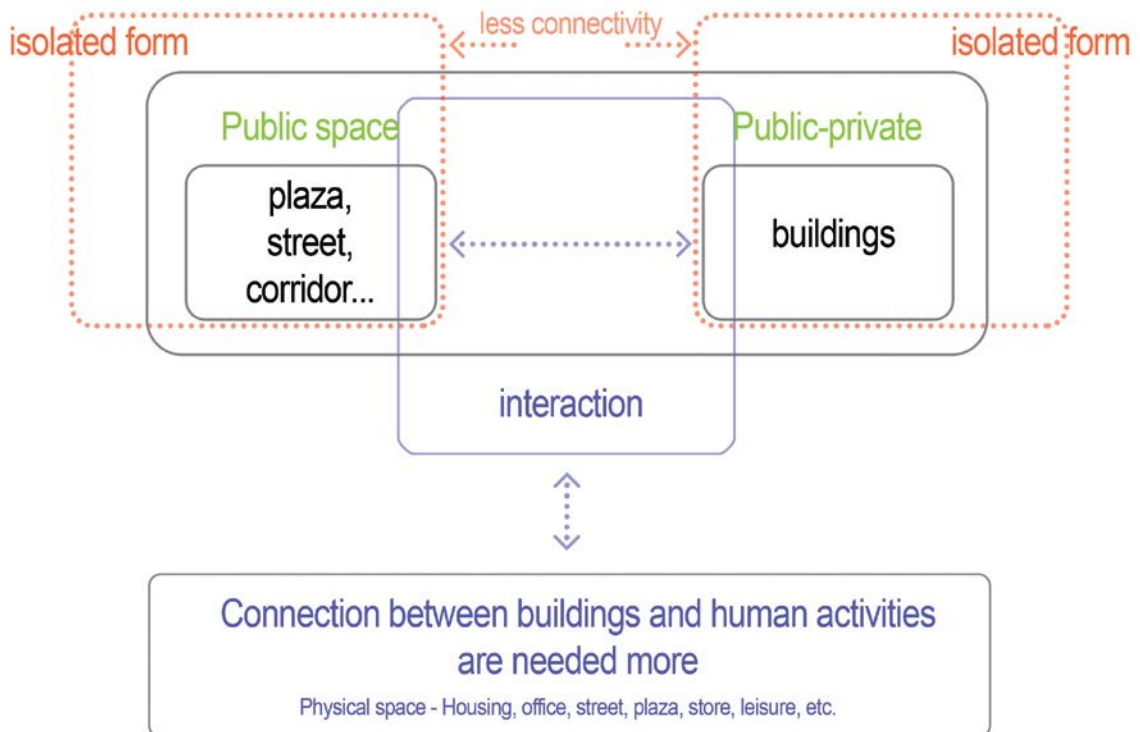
isolated form

less connectivity

isolated form

Public space

plaza, street, corridor...

Public-private

buildings

interaction

Connection between buildings and human activities are needed more

Physical space - Housing, office, street, plaza, store, leisure, etc.